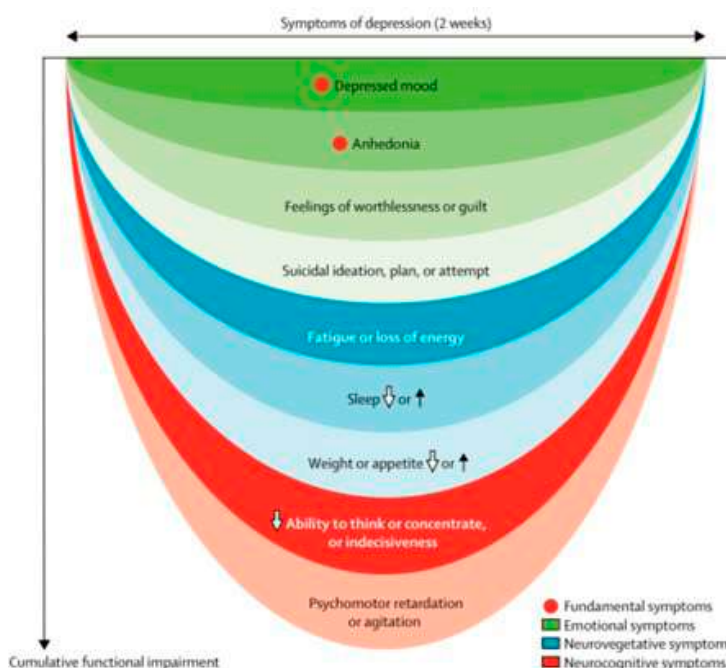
Symptoms of depression (2 weeks)

Depressed mood

Anhedonia

Feelings of worthlessness or guilt

Suicidal ideation, plan, or attempt

Fatigue or loss of energy

Sleep ⇩ or ⬆

Weight or appetite ⇩ or ⬆

⇩ Ability to think or concentrate, or indecisiveness

Psychomotor retardation or agitation

Fundamental symptoms
Emotional symptoms
Neurovegetative symptom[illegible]
Neurocognitive symptoms

Cumulative functional impairment